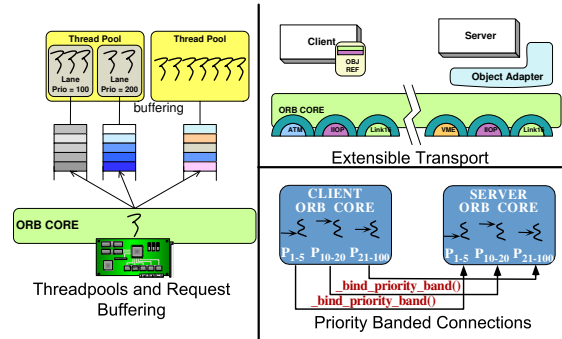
Thread Pool

Lane
Prio = 100

Lane
Prio = 200

Thread Pool

buffering

ORB CORE

Threadpools and Request Buffering

Client

OBJ REF

Server

Object Adapter

ORB CORE

ATM

IIOP

LinkTI

VME

IIOP

LinkTI

Extensible Transport

CLIENT ORB CORE

$P_{1-5}$ $P_{10-20}$ $P_{21-100}$

SERVER ORB CORE

$P_{1-5}$ $P_{10-20}$ $P_{21-100}$

_bind_priority_band()

_bind_priority_band()

Priority Banded Connections